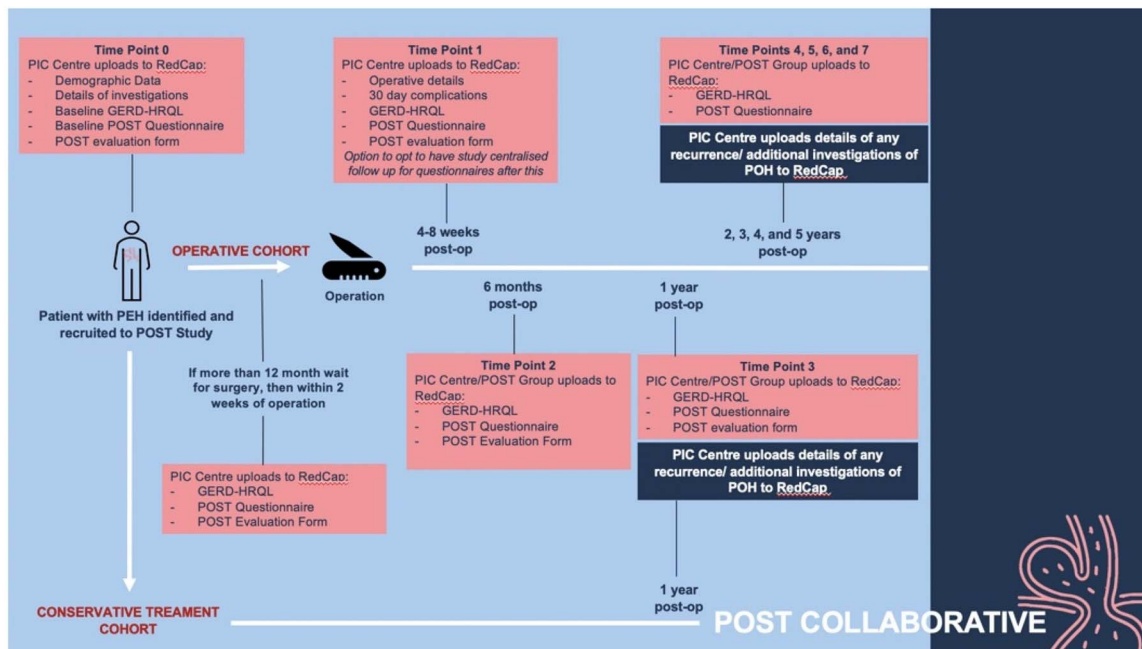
Time Point 0
PIC Centre uploads to RedCap:
- Demographic Data
- Details of investigations
- Baseline GERD-HRQL
- Baseline POST Questionnaire
- POST evaluation form

Time Point 1
PIC Centre uploads to RedCap:
- Operative details
- 30 day complications
- GERD-HRQL
- POST Questionnaire
- POST evaluation form
Option to opt to have study centralised follow up for questionnaires after this

Time Points 4, 5, 6, and 7
PIC Centre/POST Group uploads to RedCap:
- GERD-HRQL
- POST Questionnaire

PIC Centre uploads details of any recurrence/ additional investigations of POH to RedCap

4-8 weeks post-op

2, 3, 4, and 5 years post-op

OPERATIVE COHORT

Operation

Patient with PEH identified and recruited to POST Study

6 months post-op

1 year post-op

If more than 12 month wait for surgery, then within 2 weeks of operation

Time Point 2
PIC Centre/POST Group uploads to RedCap:
- GERD-HRQL
- POST Questionnaire
- POST Evaluation Form

Time Point 3
PIC Centre/POST Group uploads to RedCap:
- GERD-HRQL
- POST Questionnaire
- POST evaluation form

PIC Centre uploads details of any recurrence/ additional investigations of POH to RedCap

PIC Centre uploads to RedCap:
- GERD-HRQL
- POST Questionnaire
- POST Evaluation Form

1 year post-op

CONSERVATIVE TREAMENT COHORT

POST COLLABORATIVE